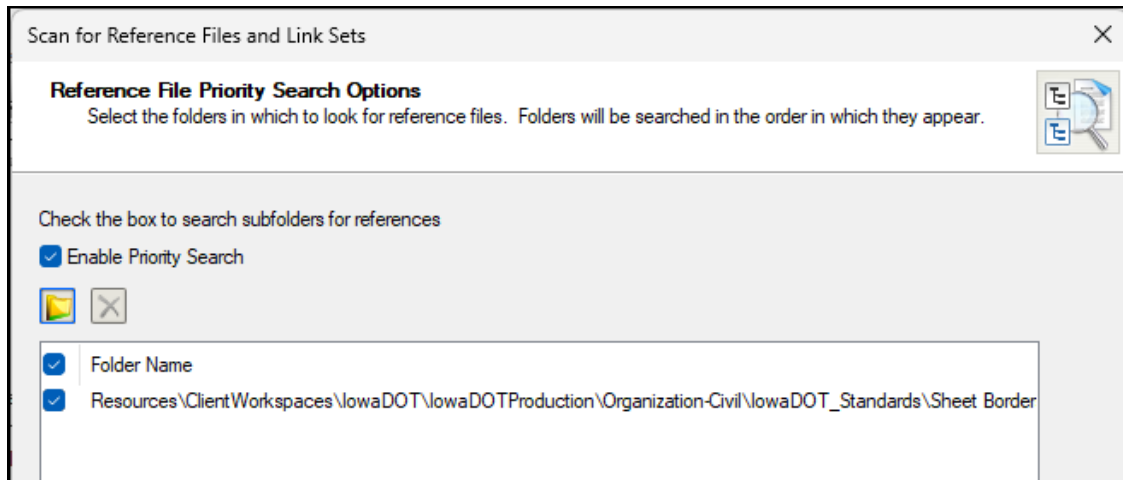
Scan for Reference Files and Link Sets

Reference File Priority Search Options
Select the folders in which to look for reference files. Folders will be searched in the order in which they appear.

Check the box to search subfolders for references

Enable Priority Search

| | Folder Name |
|---|---|
| | Resources\ClientWorkspaces\IowaDOT\IowaDOTProduction\Organization-Civil\IowaDOT_Standards\Sheet Border |